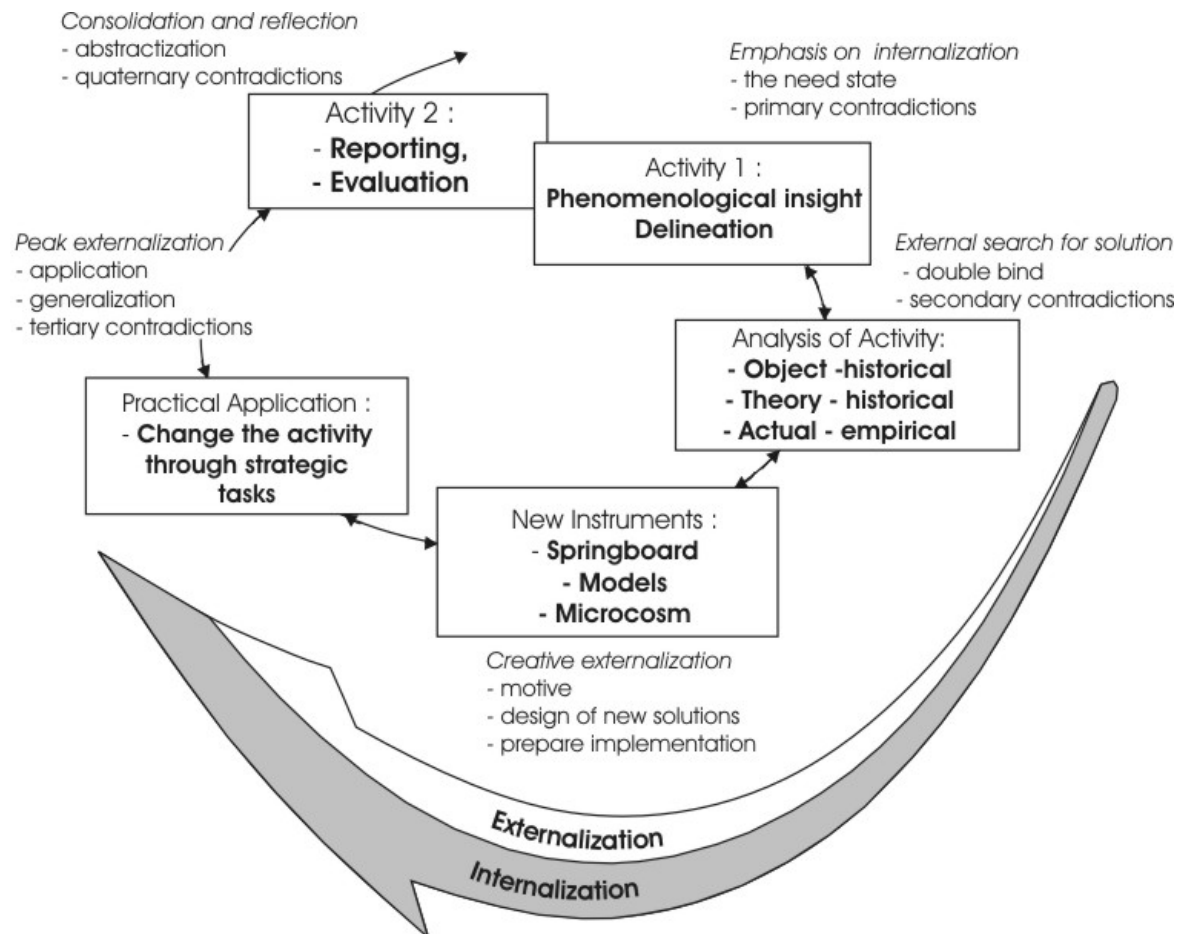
Consolidation and reflection
- abstractization
- quaternary contradictions

Emphasis on internalization
- the need state
- primary contradictions

Activity 2 :
- Reporting,
- Evaluation

Activity 1 :
Phenomenological insight
Delineation

Peak externalization
- application
- generalization
- tertiary contradictions

External search for solution
- double bind
- secondary contradictions

Analysis of Activity:
- Object -historical
- Theory - historical
- Actual - empirical

Practical Application :
- Change the activity through strategic tasks

New Instruments :
- Springboard
- Models
- Microcosm

Creative externalization
- motive
- design of new solutions
- prepare implementation

Externalization

Internalization